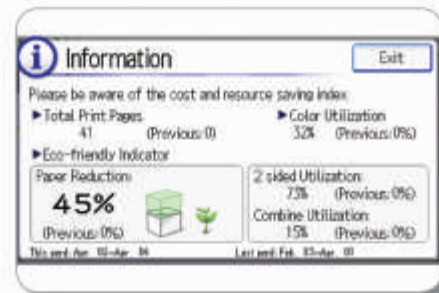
Information

Exit

Please be aware of the cost and resource saving index.

►Total Print Pages
41 (Previous: 0)

►Color Utilization
32% (Previous: 0%)

►Eco-friendly Indicator

Paper Reduction:
45%
(Previous: 0%)

2 sided Utilization:
73% (Previous: 0%)
Combine Utilization:
15% (Previous: 0%)

This period: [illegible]

Last period: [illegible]